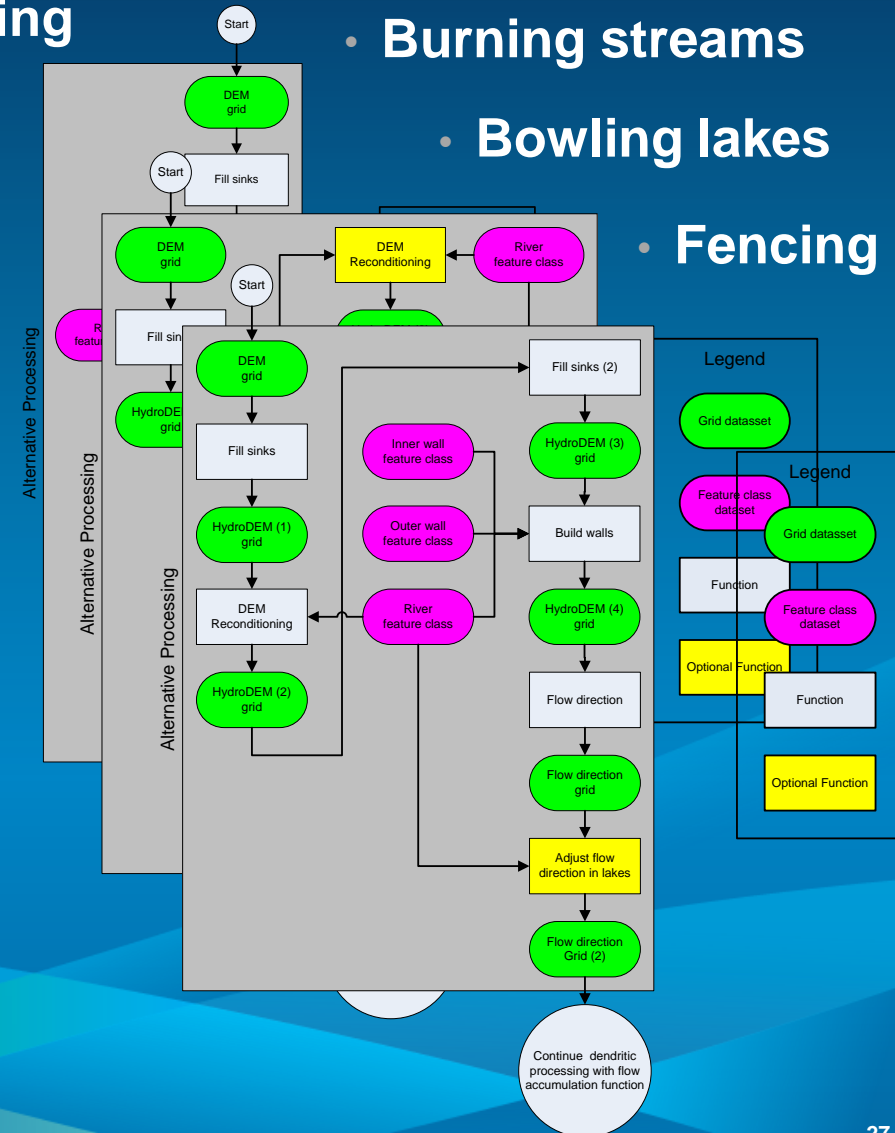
ing

Start

DEM grid

Start

Fill sinks

• Burning streams

• Bowling lakes

• Fencing

DEM grid

DEM Reconditioning

River feature class

Start

R featu

Fill sin

HydroDEM grid

Alternative Processing

Alternative Processing

Alternative Processing

DEM grid

Fill sinks

HydroDEM (1) grid

DEM Reconditioning

HydroDEM (2) grid

Inner wall feature class

Outer wall feature class

River feature class

Fill sinks (2)

HydroDEM (3) grid

Build walls

HydroDEM (4) grid

Flow direction

Flow direction grid

Adjust flow direction in lakes

Flow direction Grid (2)

Continue dendritic processing with flow accumulation function

Legend

Grid dataset

Feature class dataset

Function

Optional Function

Legend

Grid dataset

Feature class dataset

Function

Optional Function

27